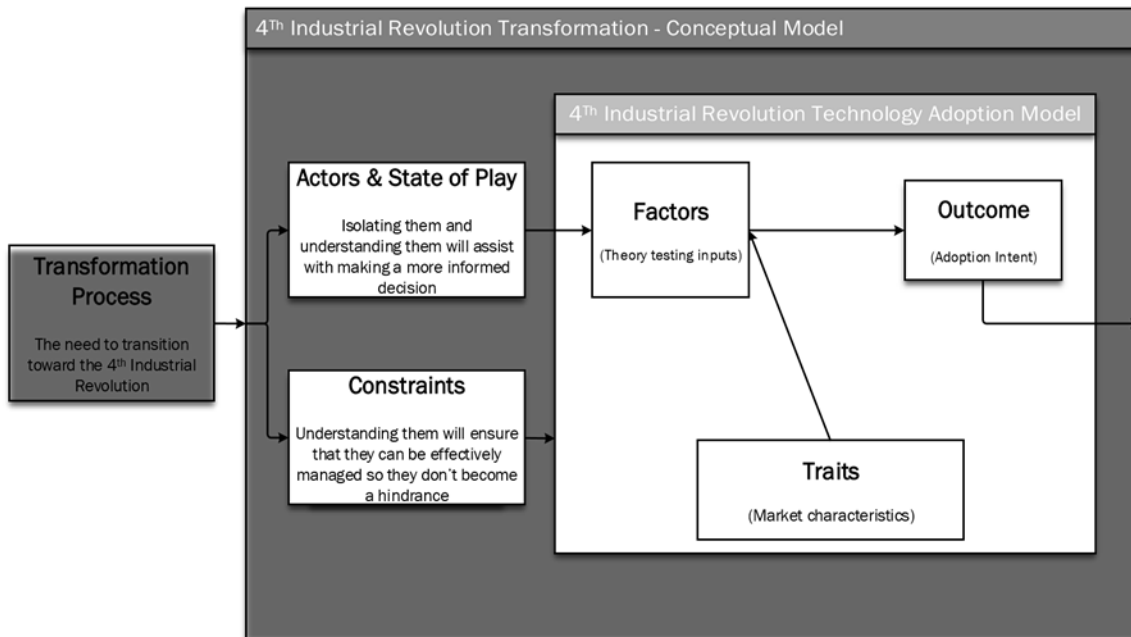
4$^{Th}$ Industrial Revolution Transformation - Conceptual Model

Transformation Process

The need to transition toward the 4$^{th}$ Industrial Revolution

Actors & State of Play

Isolating them and understanding them will assist with making a more informed decision

Constraints

Understanding them will ensure that they can be effectively managed so they don't become a hindrance

4$^{Th}$ Industrial Revolution Technology Adoption Model

Factors

(Theory testing inputs)

Outcome

(Adoption Intent)

Traits

(Market characteristics)